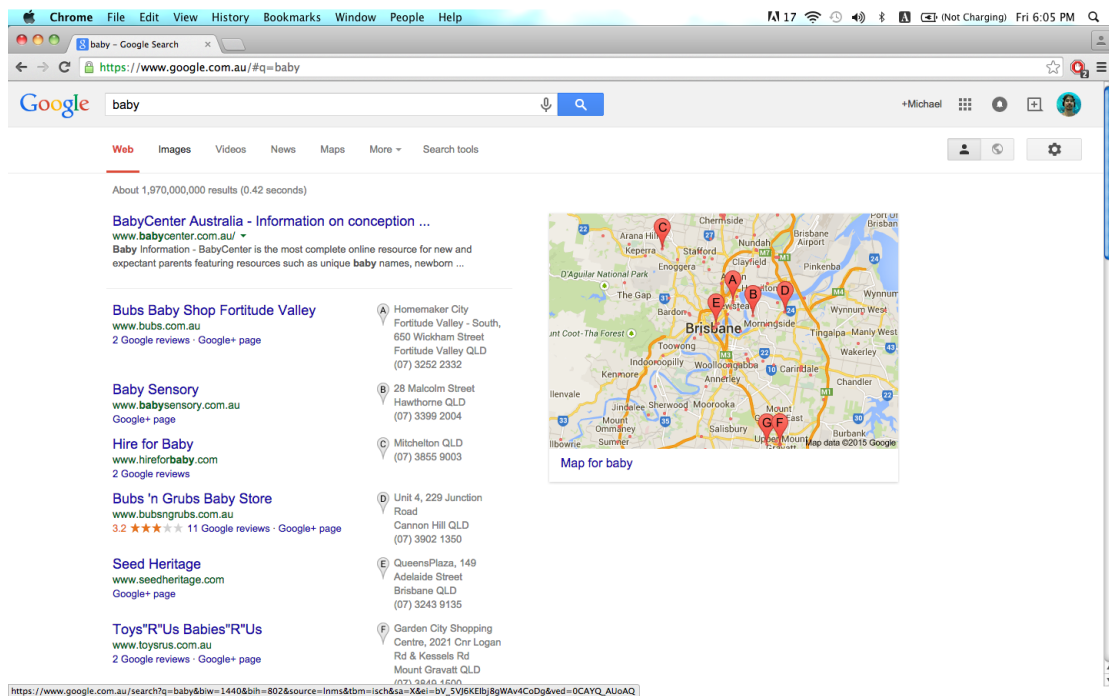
Chrome File Edit View History Bookmarks Window People Help

17 (Not Charging) Fri 6:05 PM

baby - Google Search

https://www.google.com.au/#q=baby

Google baby

+Michael

Web Images Videos News Maps More Search tools

About 1,970,000,000 results (0.42 seconds)

BabyCenter Australia - Information on conception ...
www.babycenter.com.au/
Baby Information - BabyCenter is the most complete online resource for new and expectant parents featuring resources such as unique baby names, newborn ...

Bubs Baby Shop Fortitude Valley
www.bubs.com.au
2 Google reviews · Google+ page

A Homemaker City Fortitude Valley - South, 650 Wickham Street Fortitude Valley QLD (07) 3252 2332

Baby Sensory
www.babysensory.com.au
Google+ page

B 28 Malcolm Street Hawthorne QLD (07) 3399 2004

Hire for Baby
www.hireforbaby.com
2 Google reviews

C Mitchelton QLD (07) 3855 9003

Bubs 'n Grubs Baby Store
www.bubsngrubs.com.au
3.2 ★★★ 11 Google reviews · Google+ page

D Unit 4, 229 Junction Road Cannon Hill QLD (07) 3902 1350

Seed Heritage
www.seedheritage.com
Google+ page

E QueensPlaza, 149 Adelaide Street Brisbane QLD (07) 3243 9135

Toys"R"Us Babies"R"Us
www.toysrus.com.au
2 Google reviews · Google+ page

F Garden City Shopping Centre, 2021 Cnr Logan Rd & Kessels Rd Mount Gravatt QLD (07) 3849 1500

Chermside Brisbane Airport Arana Hills Nundah Keperra Stafford Clayfield Enoggera Pinkenba D'Aguilar National Park The Gap Bardon Wynnum Wynnum West Brisbane Morningside Tingalpa Manly West Coot-Tha Forest Toowong Indooroopilly Wakerley Woolloongabba Carindale Kenmore Annerley Chandler Ellenvale Jindalee Sherwood Moorooka Mount Ommaney Salisbury Mount Sumner Upper Mount Map data ©2015 Google A B C D E F G

Map for baby

https://www.google.com.au/search?q=baby&biw=1440&bih=802&source=lnms&tbm=isch&sa=X&ei=bV_5VJ6KEIbj8gWAv4CoDg&ved=0CAYQ_AUoAQ